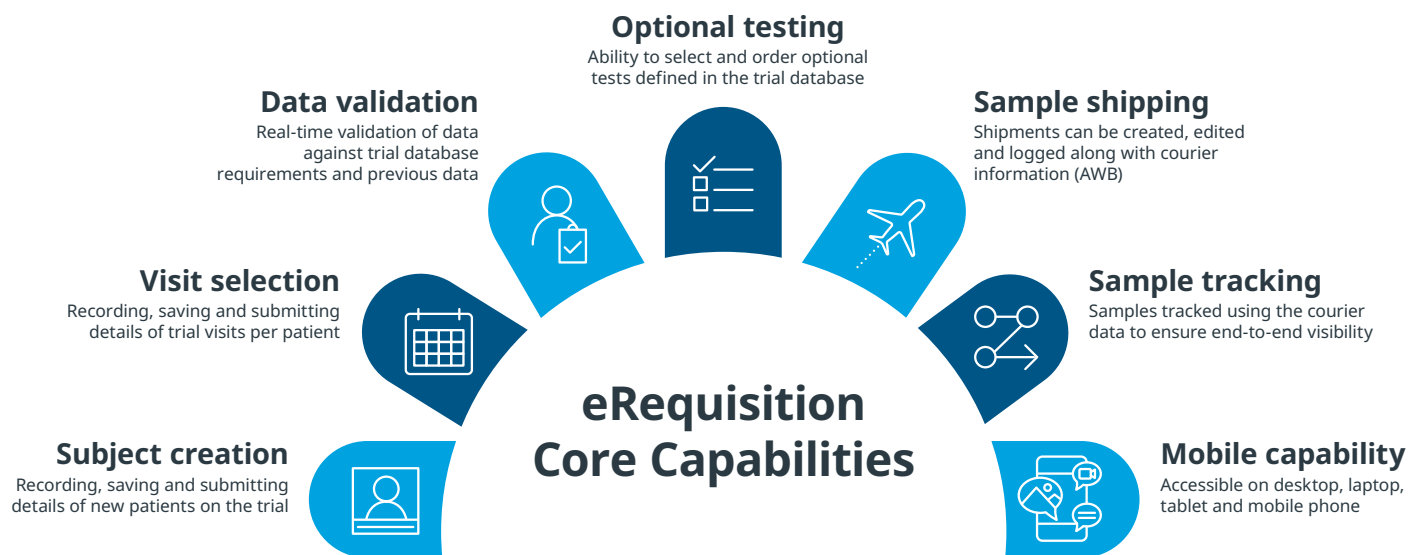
Optional testing
Ability to select and order optional tests defined in the trial database

Data validation
Real-time validation of data against trial database requirements and previous data

Sample shipping
Shipments can be created, edited and logged along with courier information (AWB)

Visit selection
Recording, saving and submitting details of trial visits per patient

Sample tracking
Samples tracked using the courier data to ensure end-to-end visibility

eRequisition
Core Capabilities

Subject creation
Recording, saving and submitting details of new patients on the trial

Mobile capability
Accessible on desktop, laptop, tablet and mobile phone